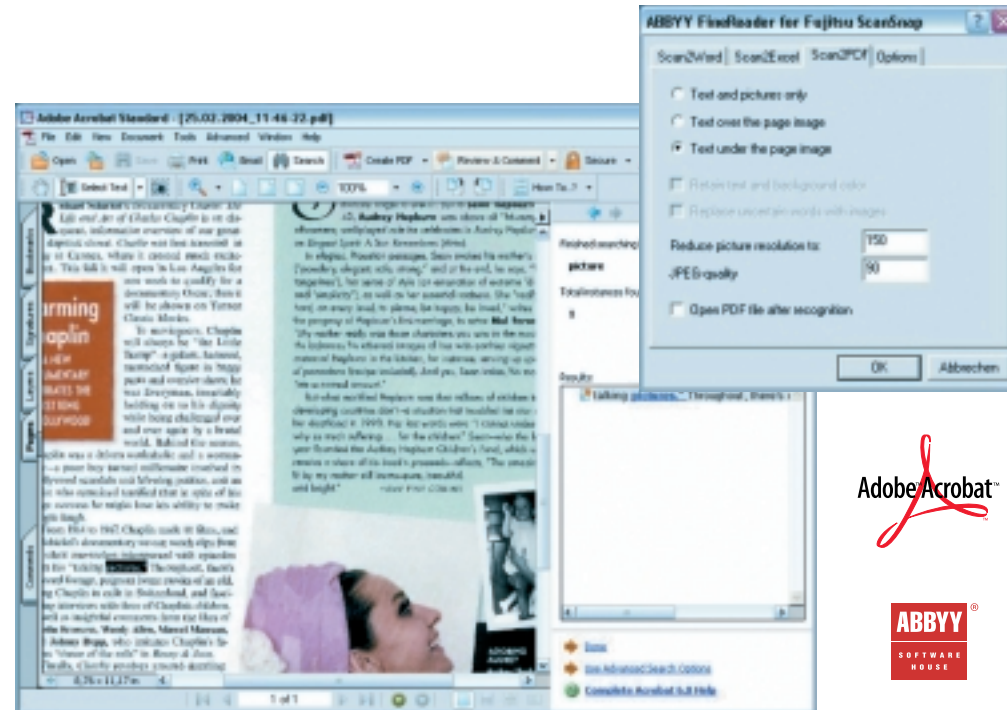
ABBYY FineReader for Fujitsu ScanSnap

Scan2Word | Scan2Excel | Scan2PDF | Options

Text and pictures only

Text over the page image

Text under the page image

Retain text and background color

Replace uncertain words with images

Reduce picture resolution to: 150

JPEG-quality 90

Open PDF file after recognition

OK | Abbrechen

Adobe Acrobat Standard - [25.02.2004_11-46-22.pdf]

File Edit View Document Tools Advanced Window Help

Open | Save | Print | Email | Search | Create PDF | Review & Comment | Secure

Select Text | 100% | How To...?

Bookmarks | Signatures | Layers | Pages | Comments

urming aplin

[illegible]

Finished searching

picture

Total instances found:

1

Results:

talking pictures. Throughout, there's

New

Use Advanced Search Options

Complete Acrobat 6.0 Help

8,26 x 11,27 in

1 of 1

Adobe Acrobat

ABBYY®
SOFTWARE HOUSE